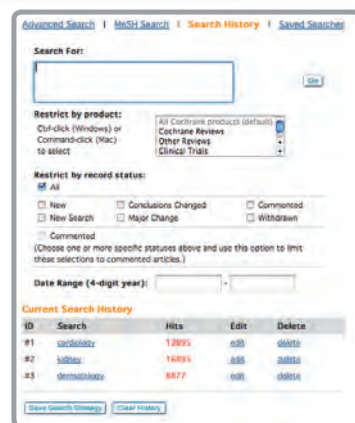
Advanced Search | MeSH Search | Search History | Saved Searches

Search For:

Go

Restrict by product:
Ctrl-click (Windows) or Command-click (Mac) to select

All Cochrane products (default)
Cochrane Reviews
Other Reviews
Clinical Trials

Restrict by record status:
All
New
New Search
Conclusions Changed
Major Change
Commented
Withdrawn
Commented
(Choose one or more specific statuses above and use this option to limit these selections to commented articles.)

Date Range (4-digit year): -

Current Search History

| ID | Search | Hits | Edit | Delete |
|---|---|---|---|---|
| #1 | cardiology | 12895 | edit | delete |
| #2 | kidney | 16895 | edit | delete |
| #3 | dermatology | 8877 | edit | delete |

Save Search Strategy | Clear History